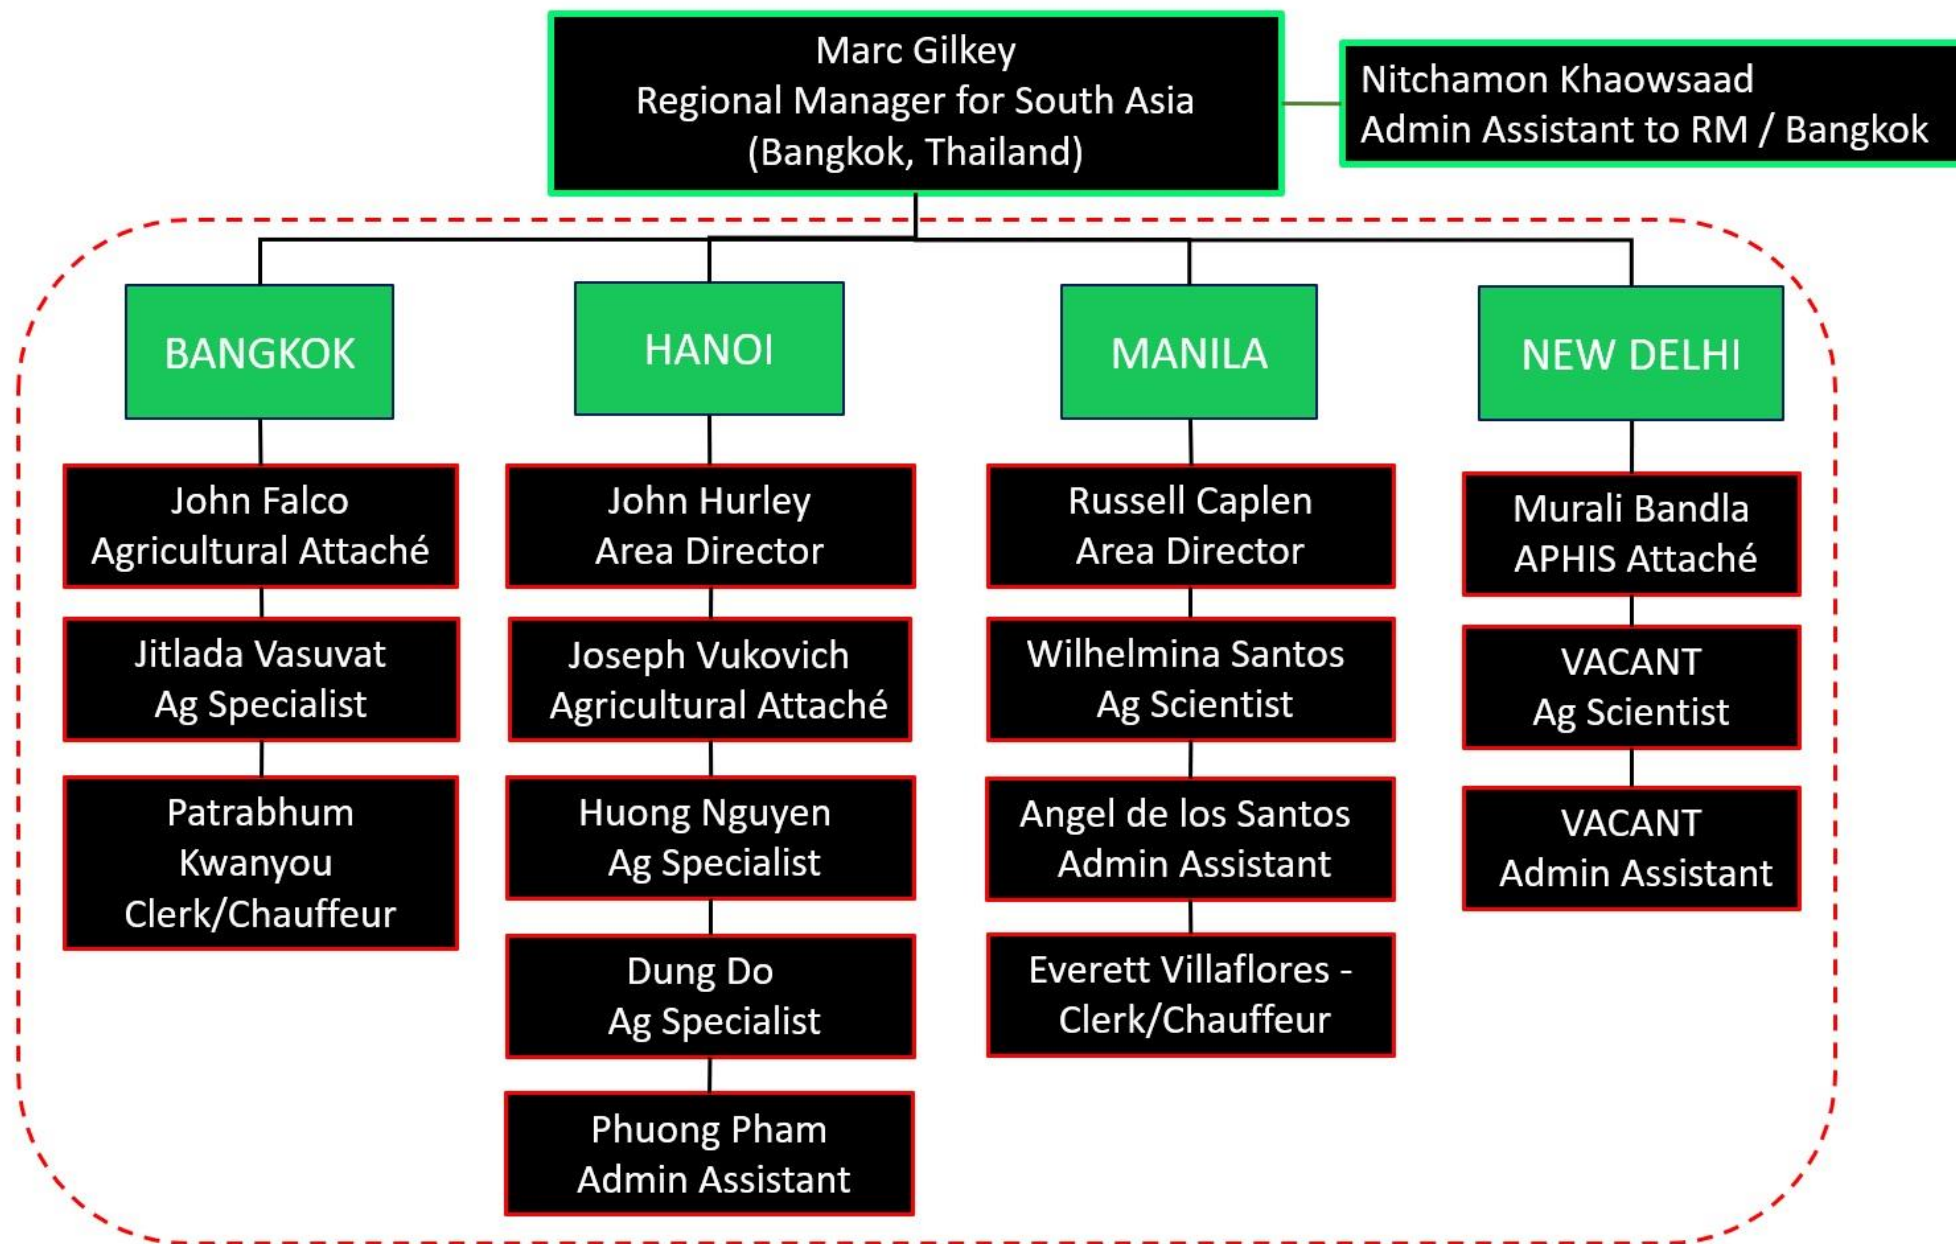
Marc Gilkey
Regional Manager for South Asia
(Bangkok, Thailand)

Nitchamon Khaowsaad
Admin Assistant to RM / Bangkok

BANGKOK

John Falco
Agricultural Attaché

Jitlada Vasuvat
Ag Specialist

Patrabhum
Kwanyou
Clerk/Chauffeur

HANOI

John Hurley
Area Director

Joseph Vukovich
Agricultural Attaché

Huong Nguyen
Ag Specialist

Dung Do
Ag Specialist

Phuong Pham
Admin Assistant

MANILA

Russell Caplen
Area Director

Wilhelmina Santos
Ag Scientist

Angel de los Santos
Admin Assistant

Everett Villaflores -
Clerk/Chauffeur

NEW DELHI

Murali Bandla
APHIS Attaché

VACANT
Ag Scientist

VACANT
Admin Assistant